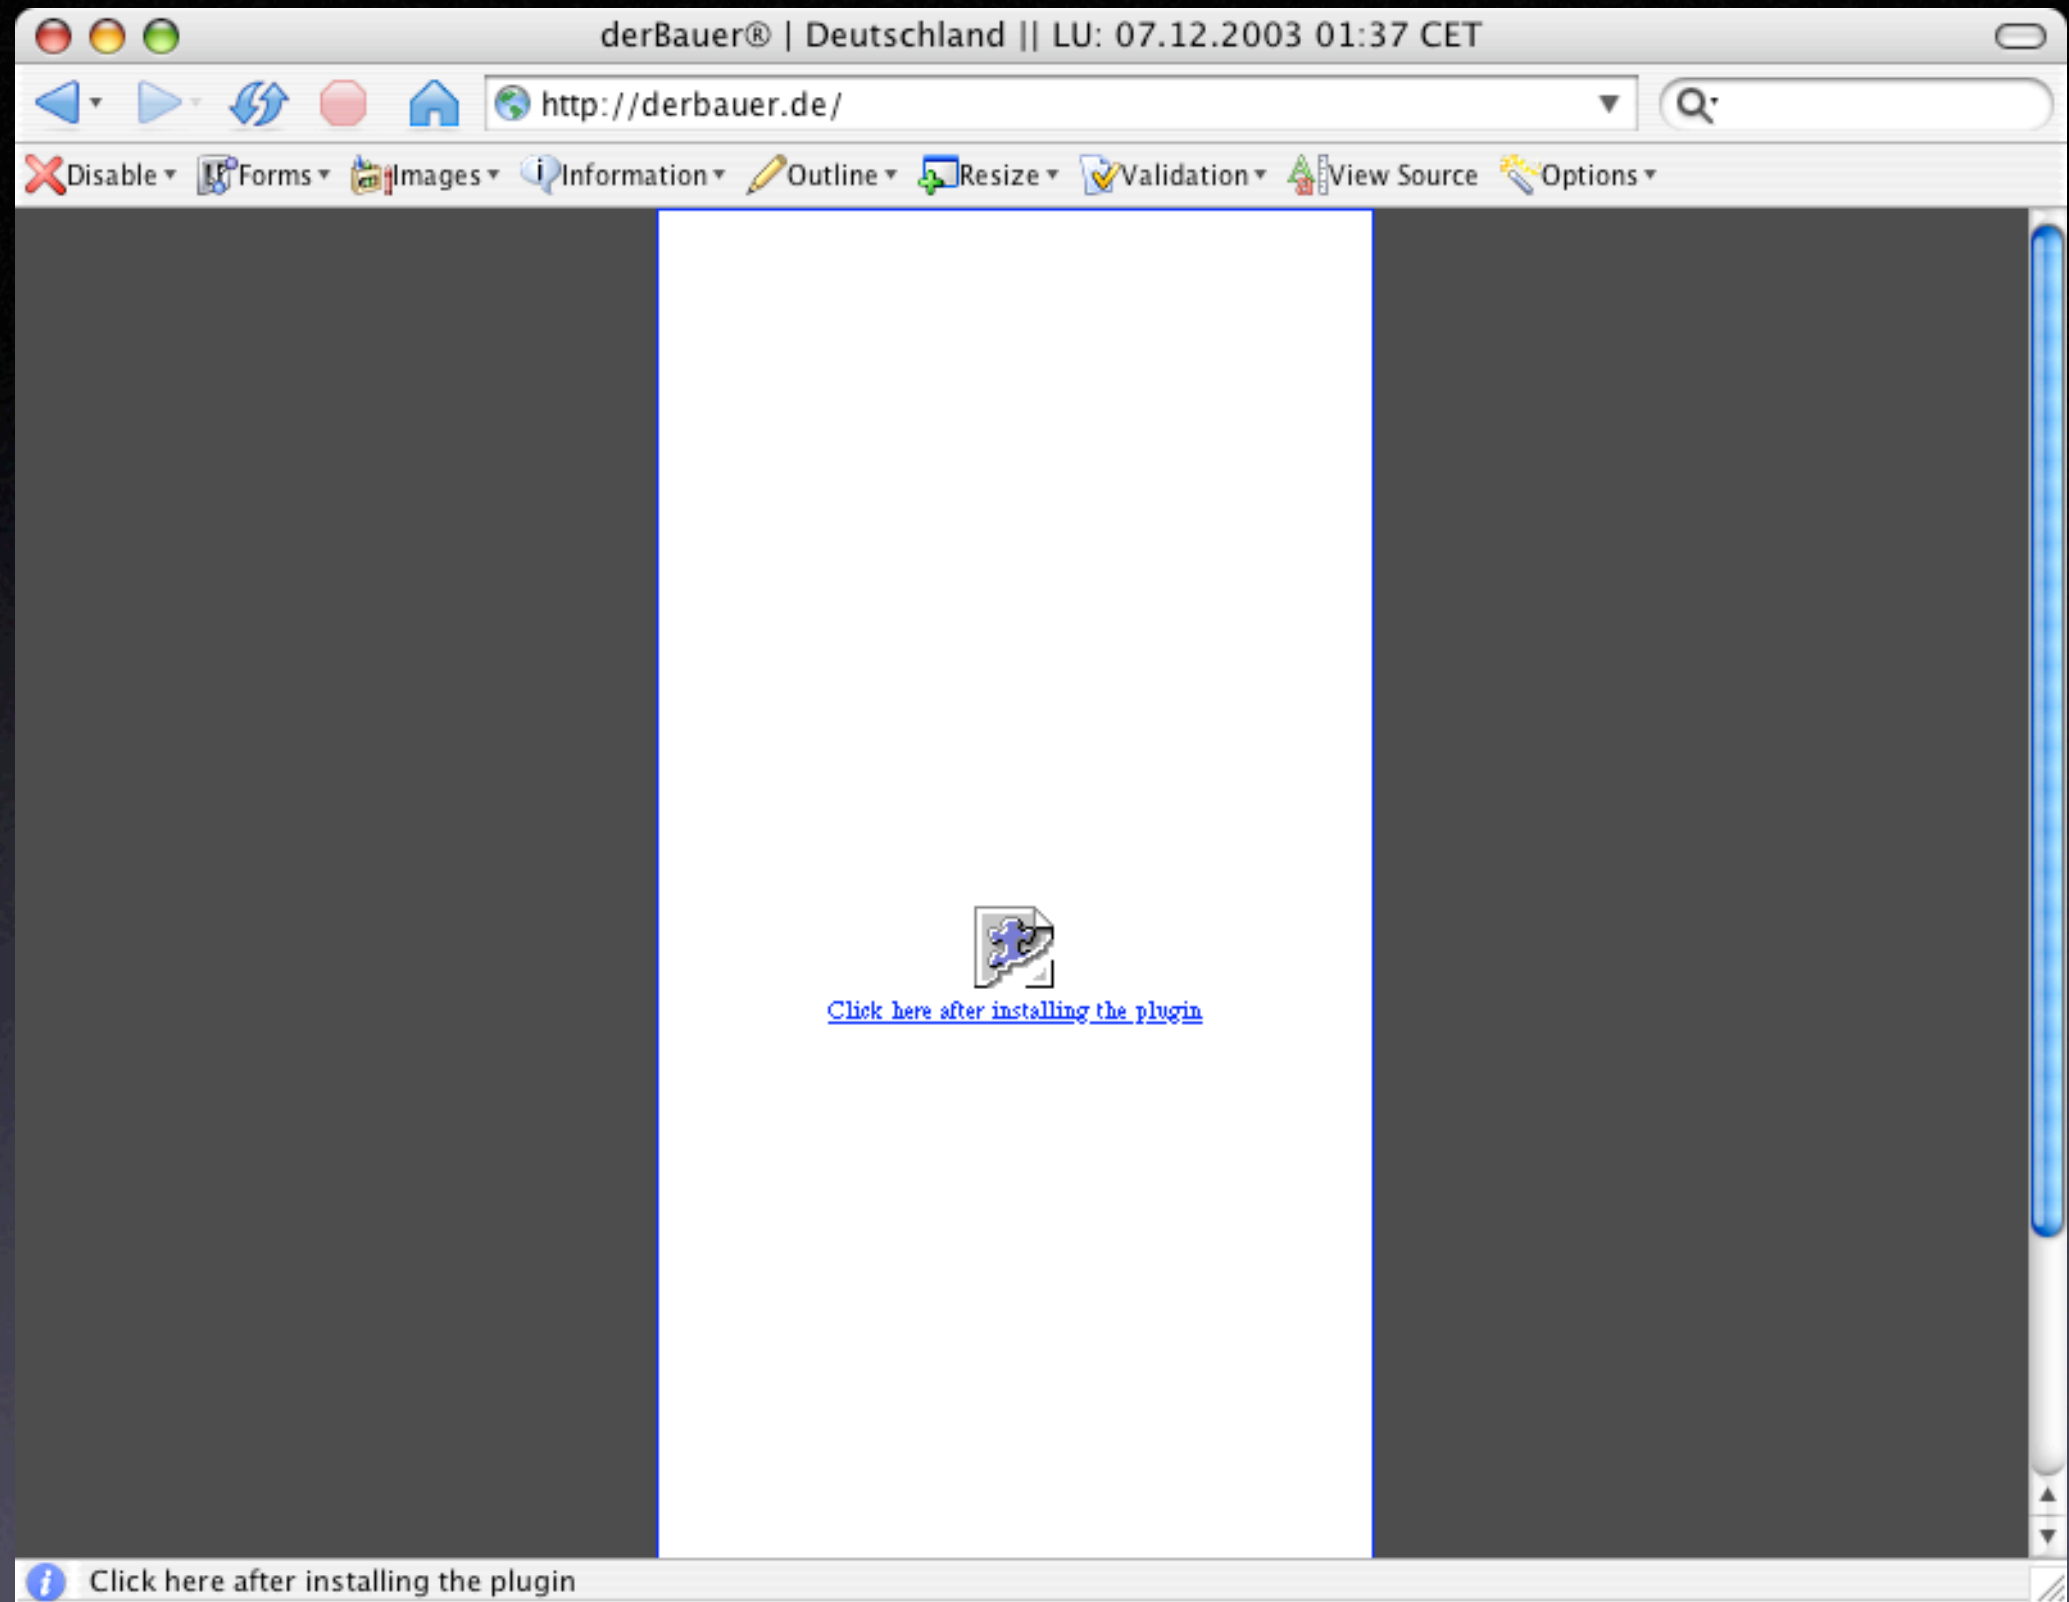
derBauer® | Deutschland || LU: 07.12.2003 01:37 CET

http://derbauer.de/

Disable Forms Images Information Outline Resize Validation View Source Options

Click here after installing the plugin

Click here after installing the plugin